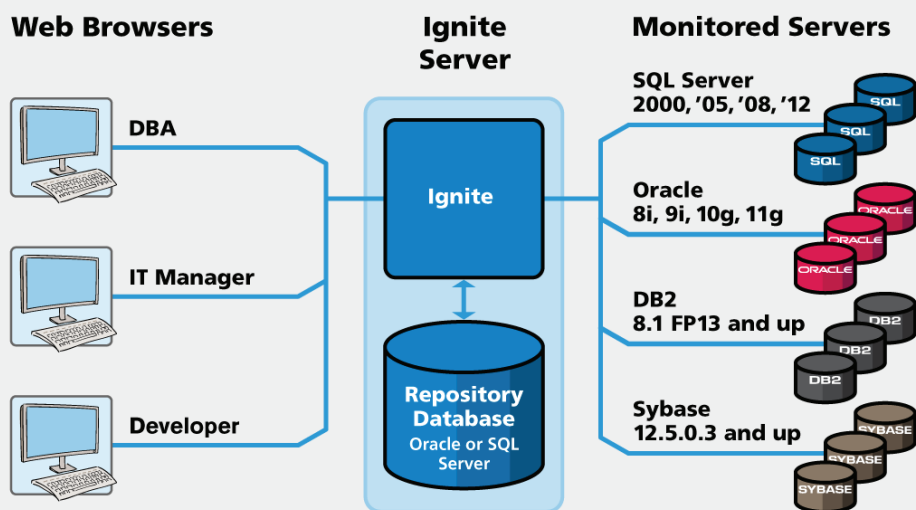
Web Browsers

Ignite Server

Monitored Servers

DBA

IT Manager

Developer

Ignite

Repository Database
Oracle or SQL Server

SQL Server
2000, ’05, ’08, ’12

SQL
SQL
SQL

Oracle
8i, 9i, 10g, 11g

ORACLE
ORACLE
ORACLE

DB2
8.1 FP13 and up

DB2
DB2
DB2

Sybase
12.5.0.3 and up

SYBASE
SYBASE
SYBASE